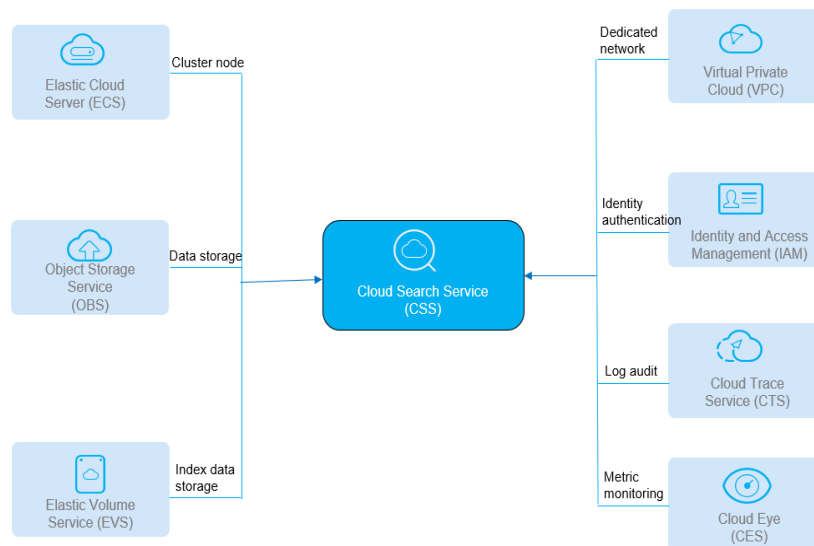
Elastic Cloud Server (ECS)

Cluster node

Object Storage Service (OBS)

Data storage

Elastic Volume Service (EVS)

Index data storage

Cloud Search Service (CSS)

Dedicated network

Virtual Private Cloud (VPC)

Identity authentication

Identity and Access Management (IAM)

Log audit

Cloud Trace Service (CTS)

Metric monitoring

Cloud Eye (CES)